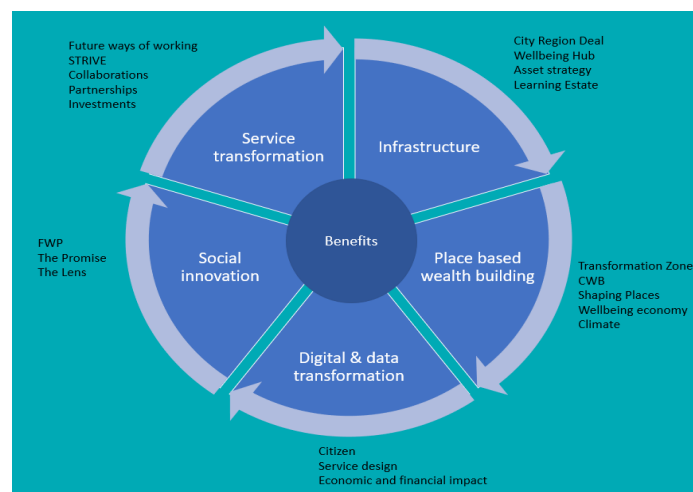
Future ways of working
STRIVE
Collaborations
Partnerships
Investments

City Region Deal
Wellbeing Hub
Asset strategy
Learning Estate

Service transformation

Infrastructure

Benefits

Social innovation

Place based wealth building

Digital & data transformation

FWP
The Promise
The Lens

Transformation Zone
CWB
Shaping Places
Wellbeing economy
Climate

Citizen
Service design
Economic and financial impact